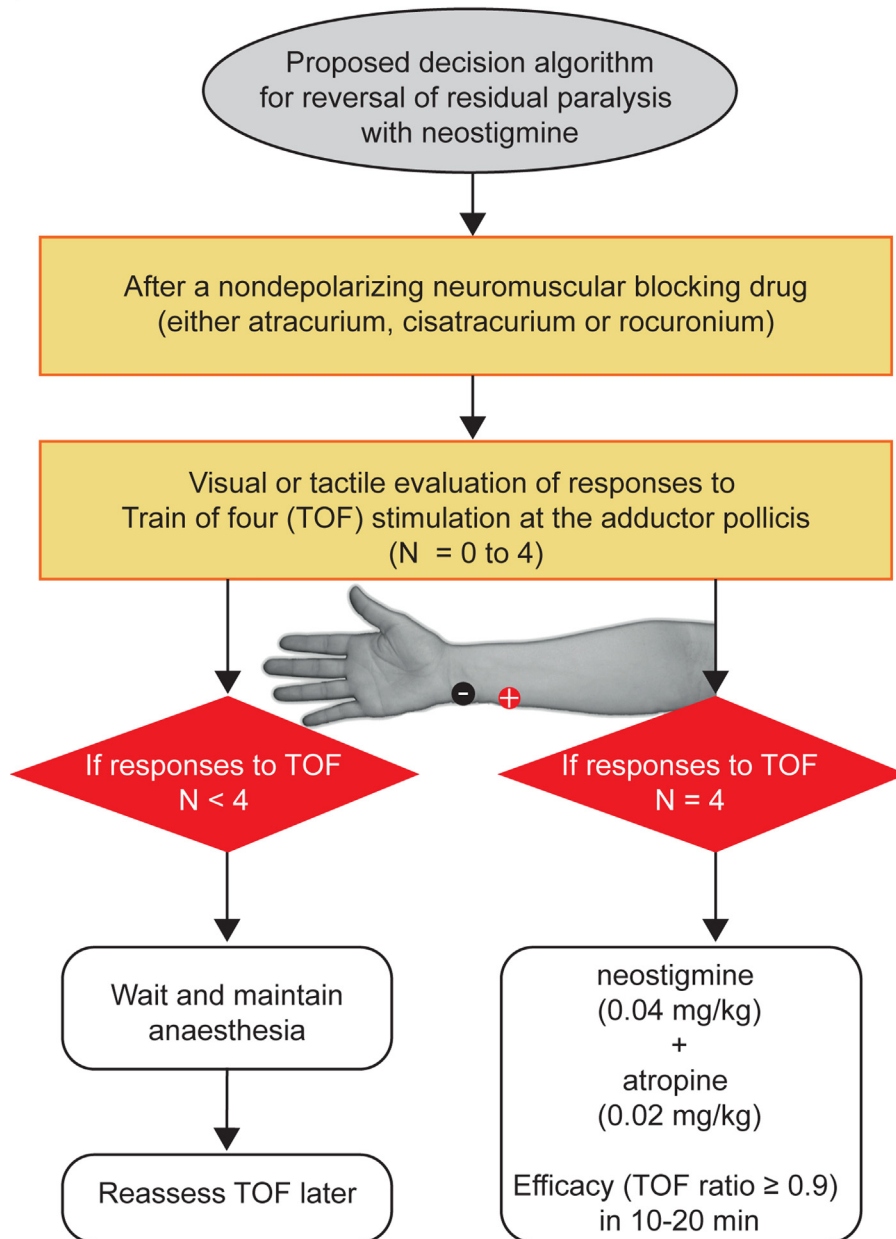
Proposed decision algorithm for reversal of residual paralysis with neostigmine

After a nondepolarizing neuromuscular blocking drug (either atracurium, cisatracurium or rocuronium)

Visual or tactile evaluation of responses to Train of four (TOF) stimulation at the adductor pollicis (N = 0 to 4)

-
+

If responses to TOF N < 4

If responses to TOF N = 4

Wait and maintain anaesthesia

Reassess TOF later

neostigmine (0.04 mg/kg) + atropine (0.02 mg/kg)

Efficacy (TOF ratio ≥ 0.9) in 10-20 min